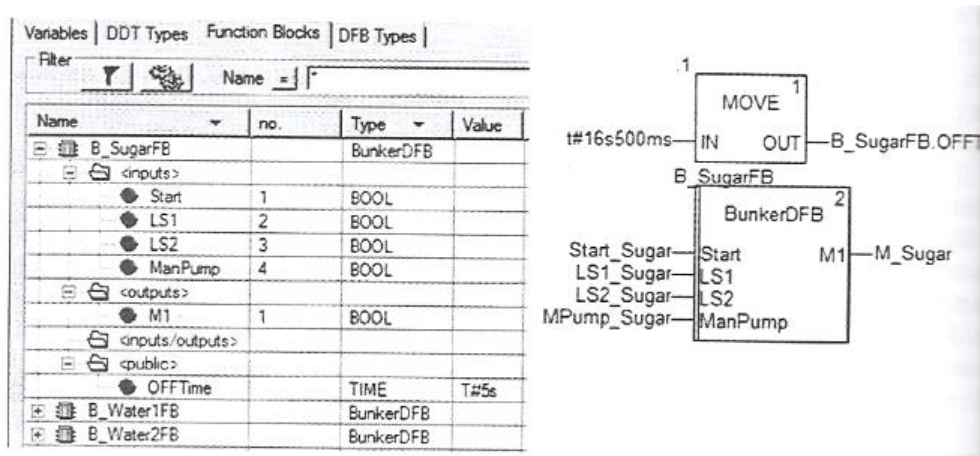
Variables | DDT Types | Function Blocks | DFB Types |

Filter

Name = *

| Name | no. | Type | Value |
|---|---|---|---|
| B_SugarFB | | BunkerDFB | |
| <inputs> | | | |
| Start | 1 | BOOL | |
| LS1 | 2 | BOOL | |
| LS2 | 3 | BOOL | |
| ManPump | 4 | BOOL | |
| <outputs> | | | |
| M1 | 1 | BOOL | |
| <inputs/outputs> | | | |
| <public> | | | |
| OFFTime | | TIME | T#5s |
| B_Water1FB | | BunkerDFB | |
| B_Water2FB | | BunkerDFB | |

.1

MOVE 1

t#16s500ms IN OUT B_SugarFB.OFFT

B_SugarFB

BunkerDFB 2

Start_Sugar Start M1 M_Sugar

LS1_Sugar LS1

LS2_Sugar LS2

MPump_Sugar ManPump